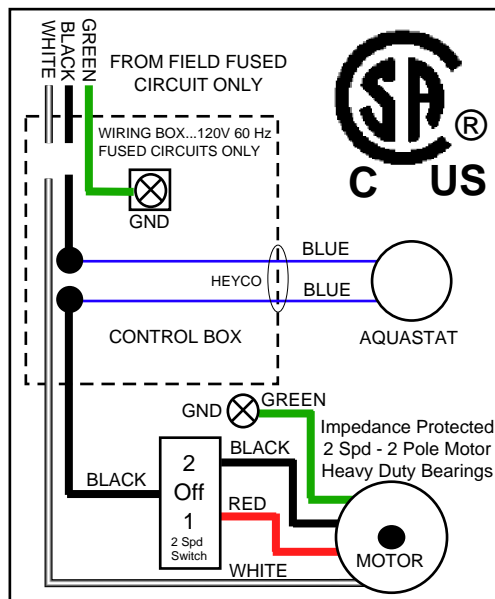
WHITE
BLACK
GREEN

FROM FIELD FUSED CIRCUIT ONLY

SA
®
C US

WIRING BOX...120V 60 Hz FUSED CIRCUITS ONLY

GND

BLUE

HEYCO

BLUE

CONTROL BOX

AQUASTAT

GND

GREEN

Impedance Protected
2 Spd - 2 Pole Motor
Heavy Duty Bearings

BLACK

2
Off
1
2 Spd
Switch

BLACK

RED

WHITE

MOTOR